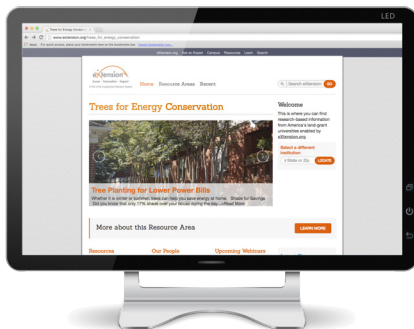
LED

Trees for Energy Conserva ×

www.extension.org/trees_for_energy_conservation

Apps For quick access, place your bookmarks here on the bookmarks bar.

eXtension.org Ask an Expert Campus Resources Learn Search

extension

Home Resource Areas Recent

Search eXtension GO

Trees for Energy Conservation

Tree Planting for Lower Power Bills

Whether it is winter or summer, trees can help you save energy at home. Shade for Savings. Did you know that only 11% shade over your house during the day ...Read More

Welcome

This is where you can find research-based information from America's land-grant universities enabled by eXtension.org

Select a different institution

LOCATE

More about this Resource Area

LEARN MORE

Resources

Our People

Upcoming Webinars